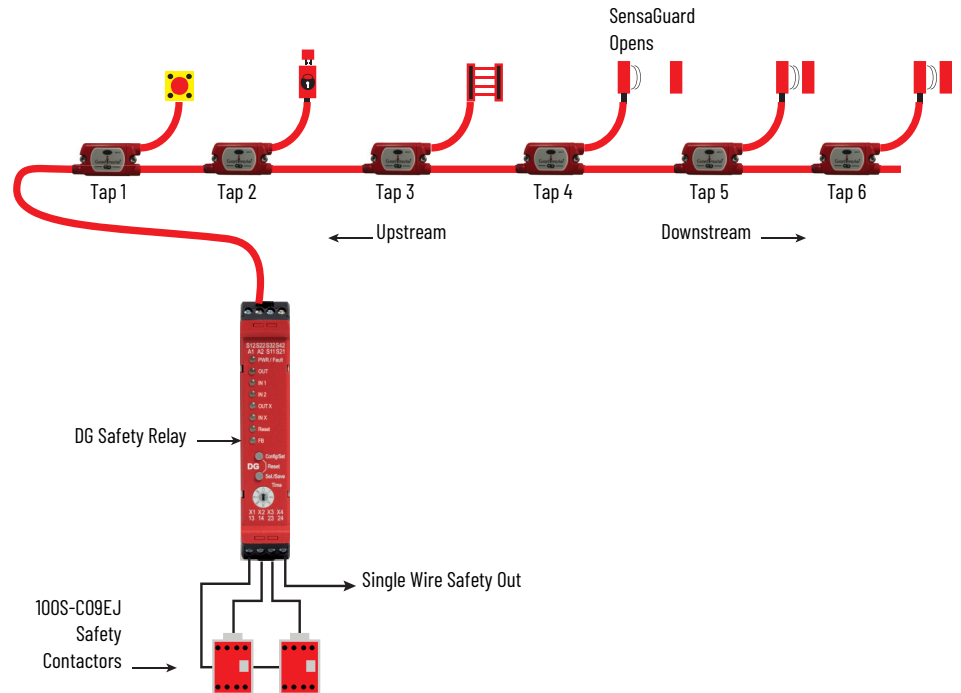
SensaGuard Opens

Tap 1 Tap 2 Tap 3 Tap 4 Tap 5 Tap 6

Upstream

Downstream

S12 S22 S32 S42
A1 A2 S11 S21
PWR / Fault
OUT
IN 1
IN 2
OUT X
IN X
Reset
FB
Config/Set
DG
Reset
Sel./Save
Time
X1 X2 X3 X4
13 14 23 24

DG Safety Relay

Single Wire Safety Out

100S-C09EJ Safety Contactors